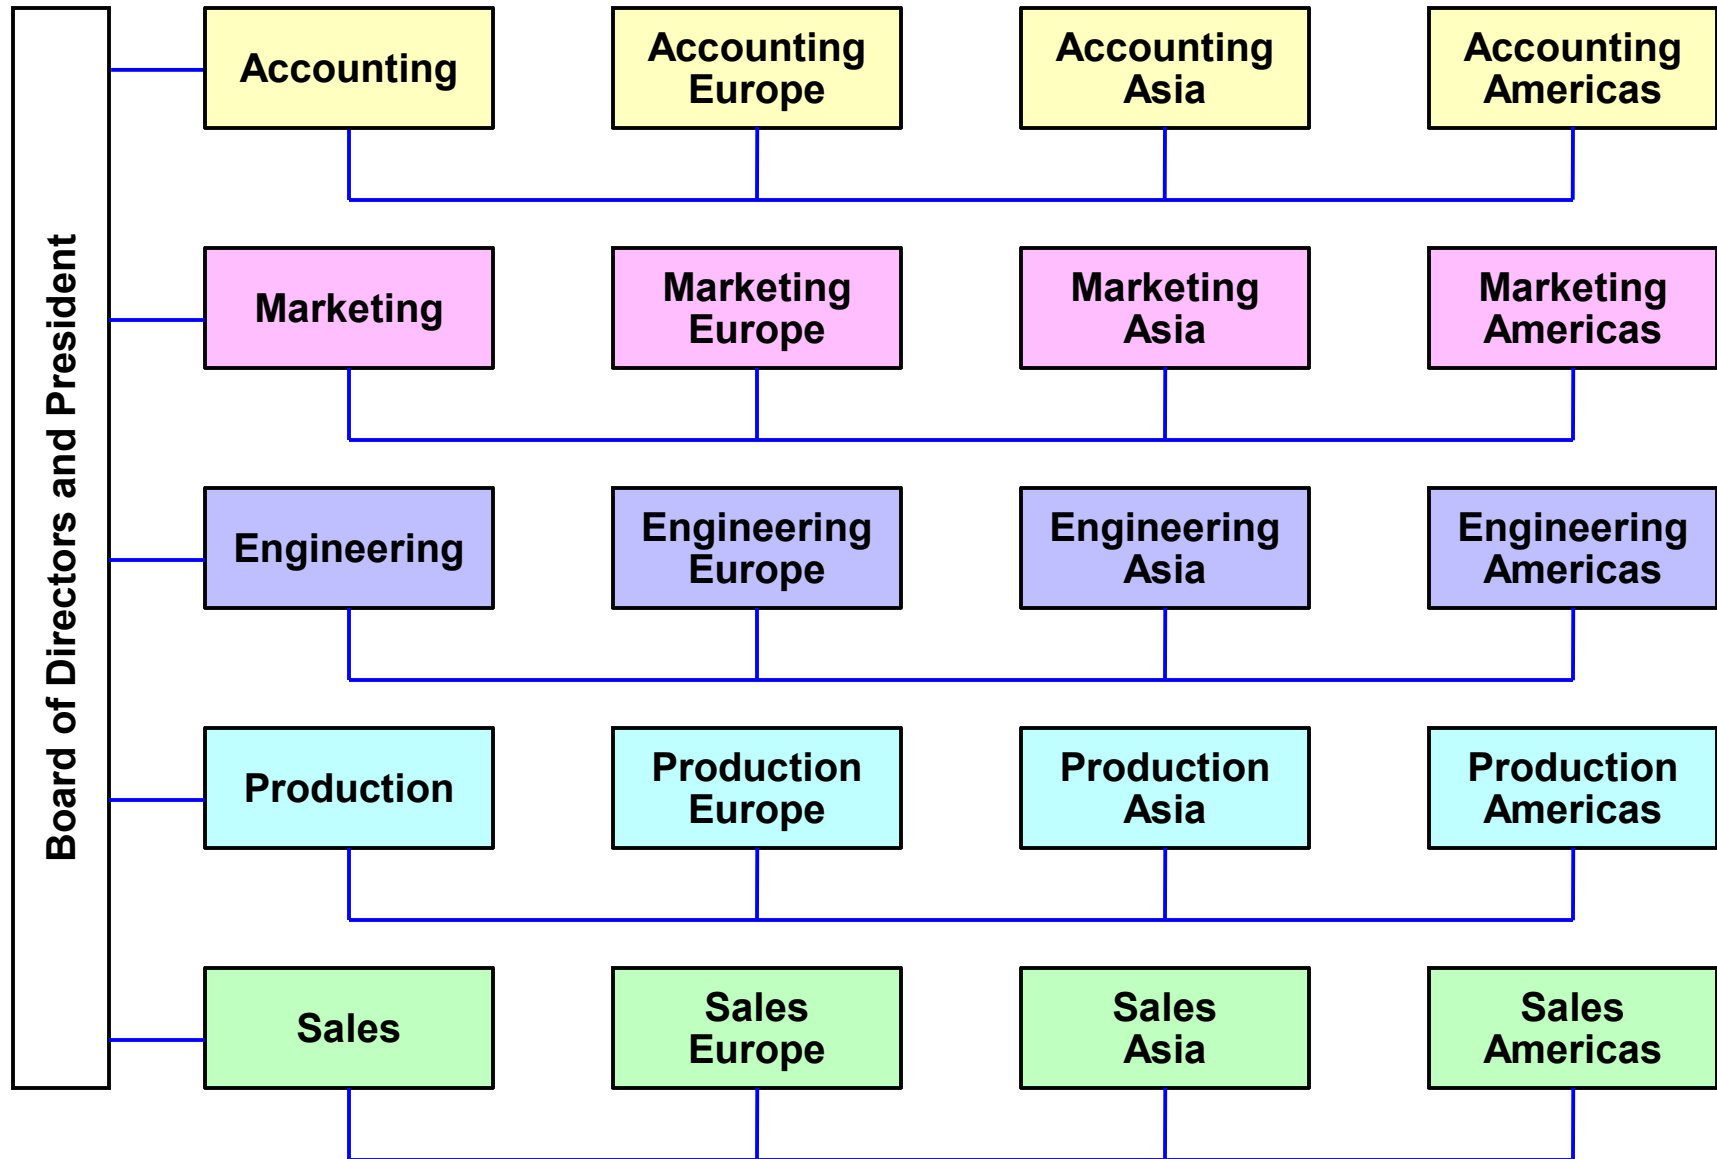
Board of Directors and President

Accounting

Accounting Europe

Accounting Asia

Accounting Americas

Marketing

Marketing Europe

Marketing Asia

Marketing Americas

Engineering

Engineering Europe

Engineering Asia

Engineering Americas

Production

Production Europe

Production Asia

Production Americas

Sales

Sales Europe

Sales Asia

Sales Americas